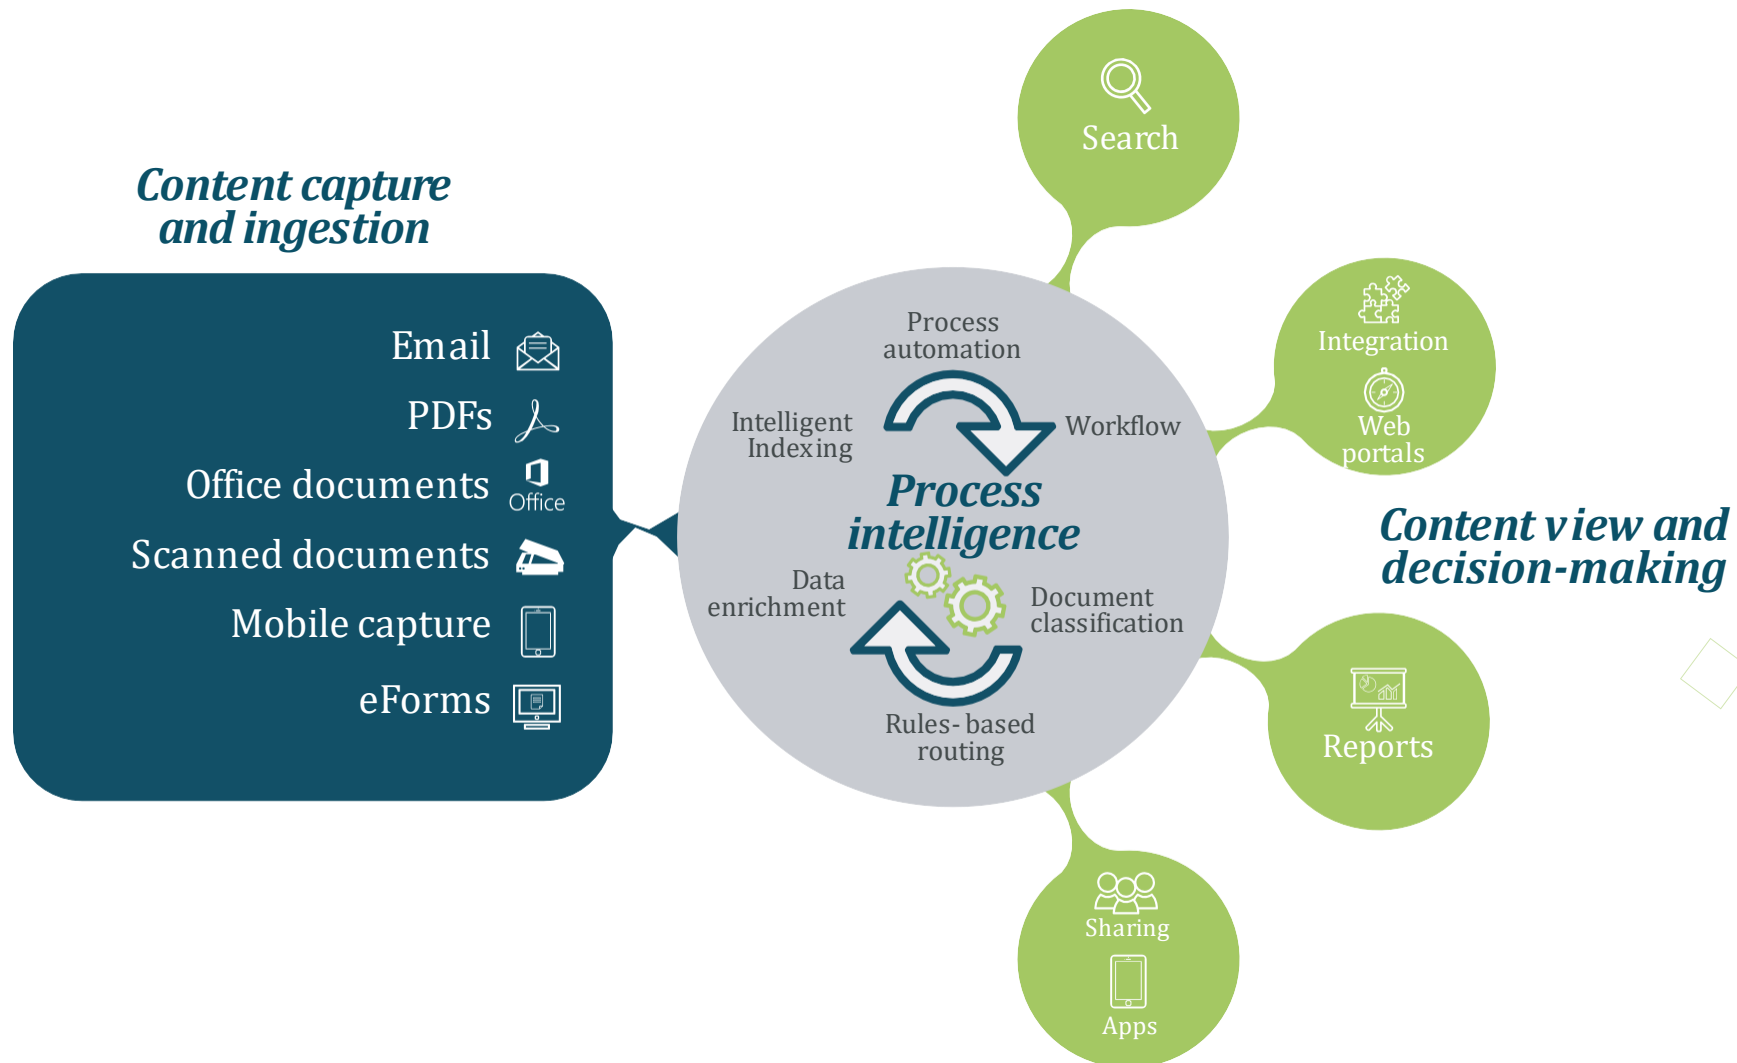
Content capture and ingestion

Email
PDFs
Office documents
Office
Scanned documents
Mobile capture
eForms

Process automation
Intelligent Indexing
Workflow
Process intelligence
Data enrichment
Document classification
Rules- based routing

Search
Integration
Web portals
Content view and decision-making
Reports
Sharing
Apps